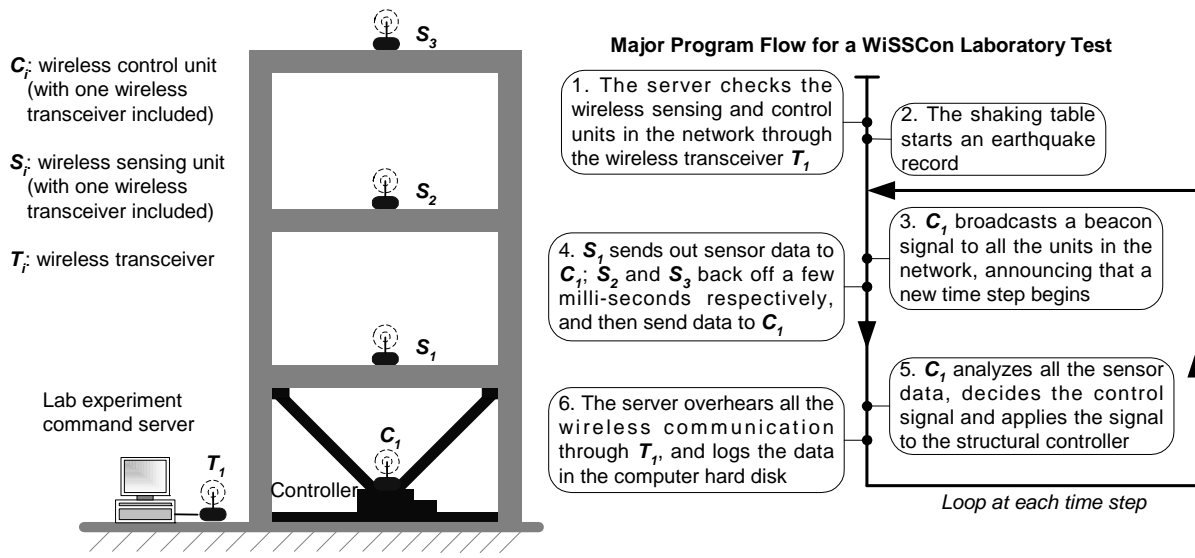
$C_i$: wireless control unit (with one wireless transceiver included)

$S_i$: wireless sensing unit (with one wireless transceiver included)

$T_i$: wireless transceiver

$S_3$

$S_2$

$S_1$

$C_1$

Controller

Lab experiment command server

$T_1$

Major Program Flow for a WiSSCon Laboratory Test

1. The server checks the wireless sensing and control units in the network through the wireless transceiver $T_1$

2. The shaking table starts an earthquake record

3. $C_1$ broadcasts a beacon signal to all the units in the network, announcing that a new time step begins

4. $S_1$ sends out sensor data to $C_1$; $S_2$ and $S_3$ back off a few milli-seconds respectively, and then send data to $C_1$

5. $C_1$ analyzes all the sensor data, decides the control signal and applies the signal to the structural controller

6. The server overhears all the wireless communication through $T_1$, and logs the data in the computer hard disk

Loop at each time step